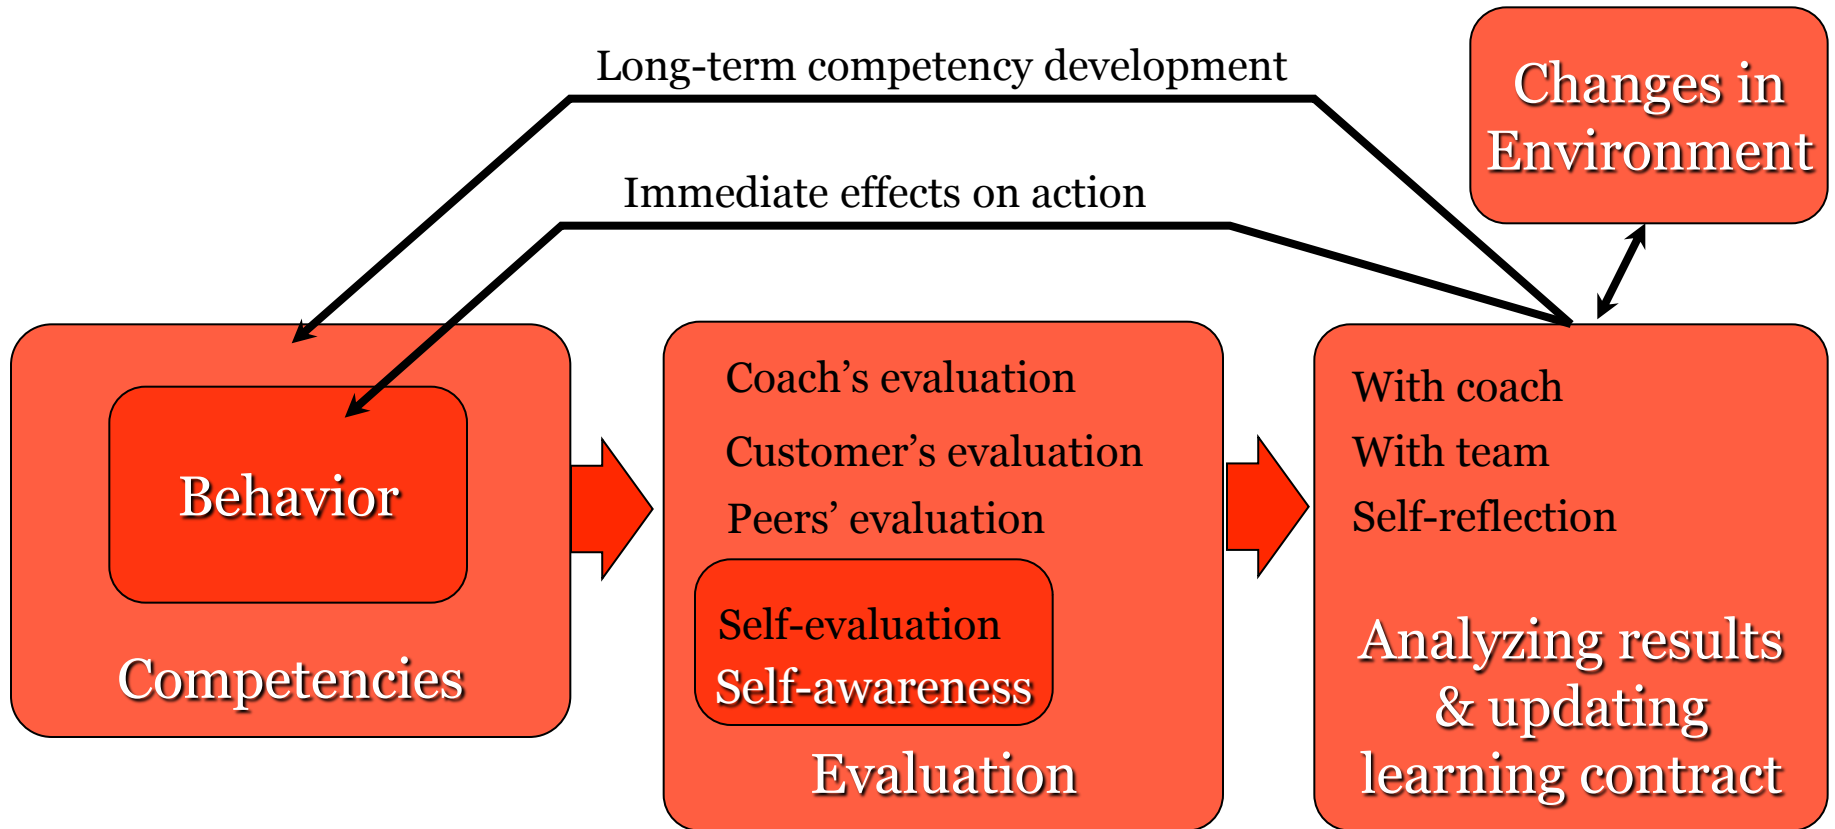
Long-term competency development

Changes in Environment

Immediate effects on action

Behavior

Competencies

Coach’s evaluation

Customer’s evaluation

Peers’ evaluation

Self-evaluation

Self-awareness

Evaluation

With coach

With team

Self-reflection

Analyzing results & updating learning contract